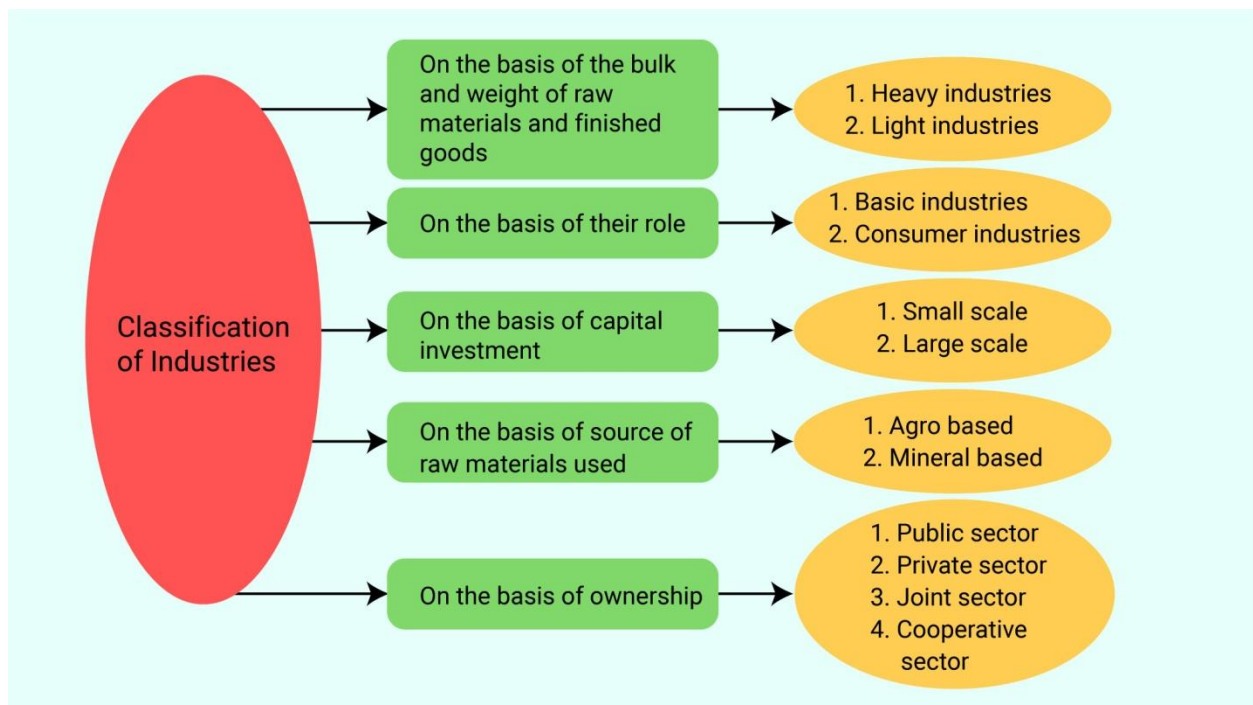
Classification of Industries

On the basis of the bulk and weight of raw materials and finished goods

1. Heavy industries
2. Light industries

On the basis of their role

1. Basic industries
2. Consumer industries

On the basis of capital investment

1. Small scale
2. Large scale

On the basis of source of raw materials used

1. Agro based
2. Mineral based

On the basis of ownership

1. Public sector
2. Private sector
3. Joint sector
4. Cooperative sector